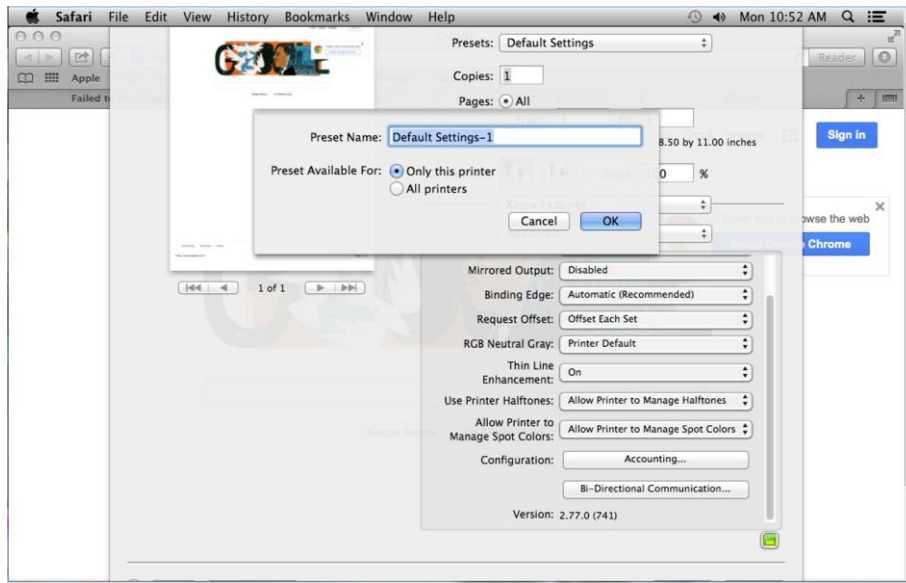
Safari File Edit View History Bookmarks Window Help

Mon 10:52 AM

Reader

Apple

Failed t

Presets: Default Settings

Copies: 1

Pages: All

Preset Name: Default Settings-1

Preset Available For: Only this printer

All printers

Cancel OK

8.50 by 11.00 inches

%

Sign in

wse the web

Chrome

1 of 1

Mirrored Output: Disabled

Binding Edge: Automatic (Recommended)

Request Offset: Offset Each Set

RGB Neutral Gray: Printer Default

Thin Line Enhancement: On

Use Printer Halftones: Allow Printer to Manage Halftones

Allow Printer to Manage Spot Colors: Allow Printer to Manage Spot Colors

Configuration: Accounting...

Bi-Directional Communication...

Version: 2.77.0 (741)